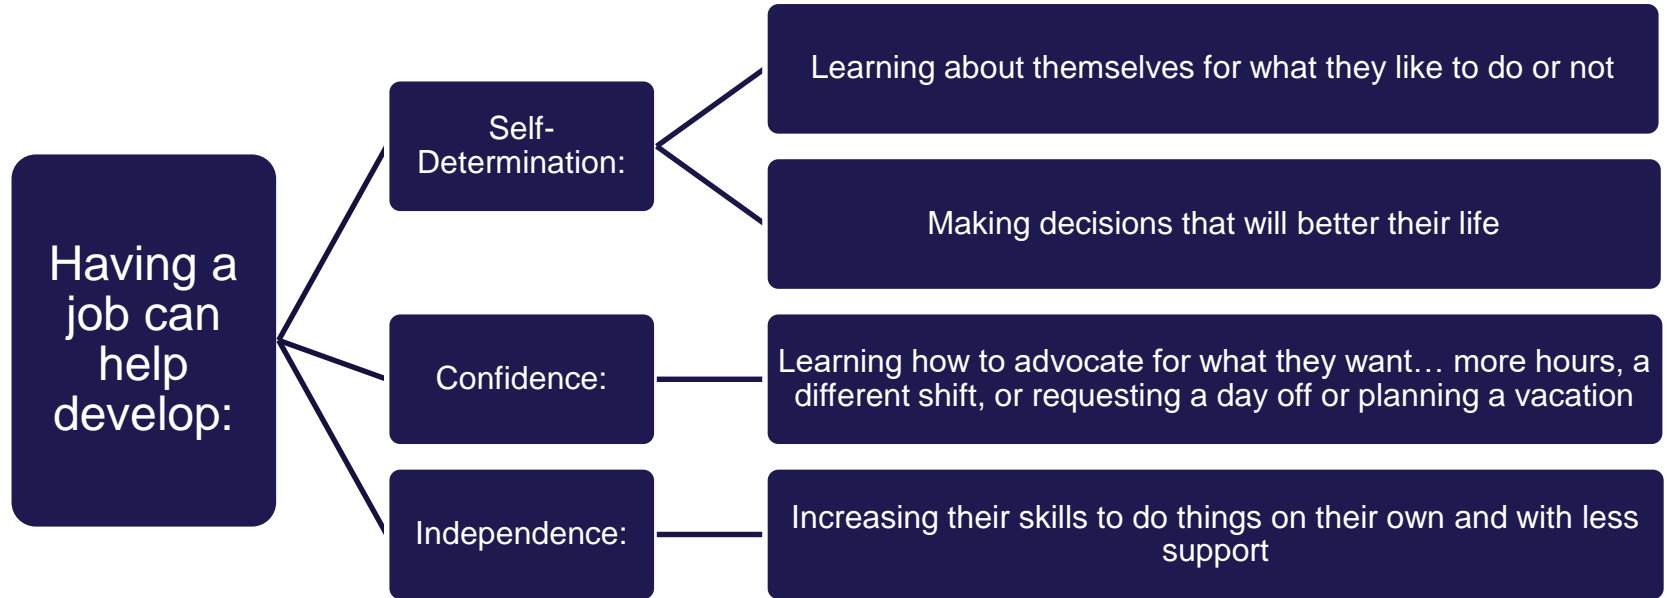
Having a job can help develop:

Self-Determination:

Learning about themselves for what they like to do or not

Making decisions that will better their life

Confidence:

Learning how to advocate for what they want… more hours, a different shift, or requesting a day off or planning a vacation

Independence:

Increasing their skills to do things on their own and with less support